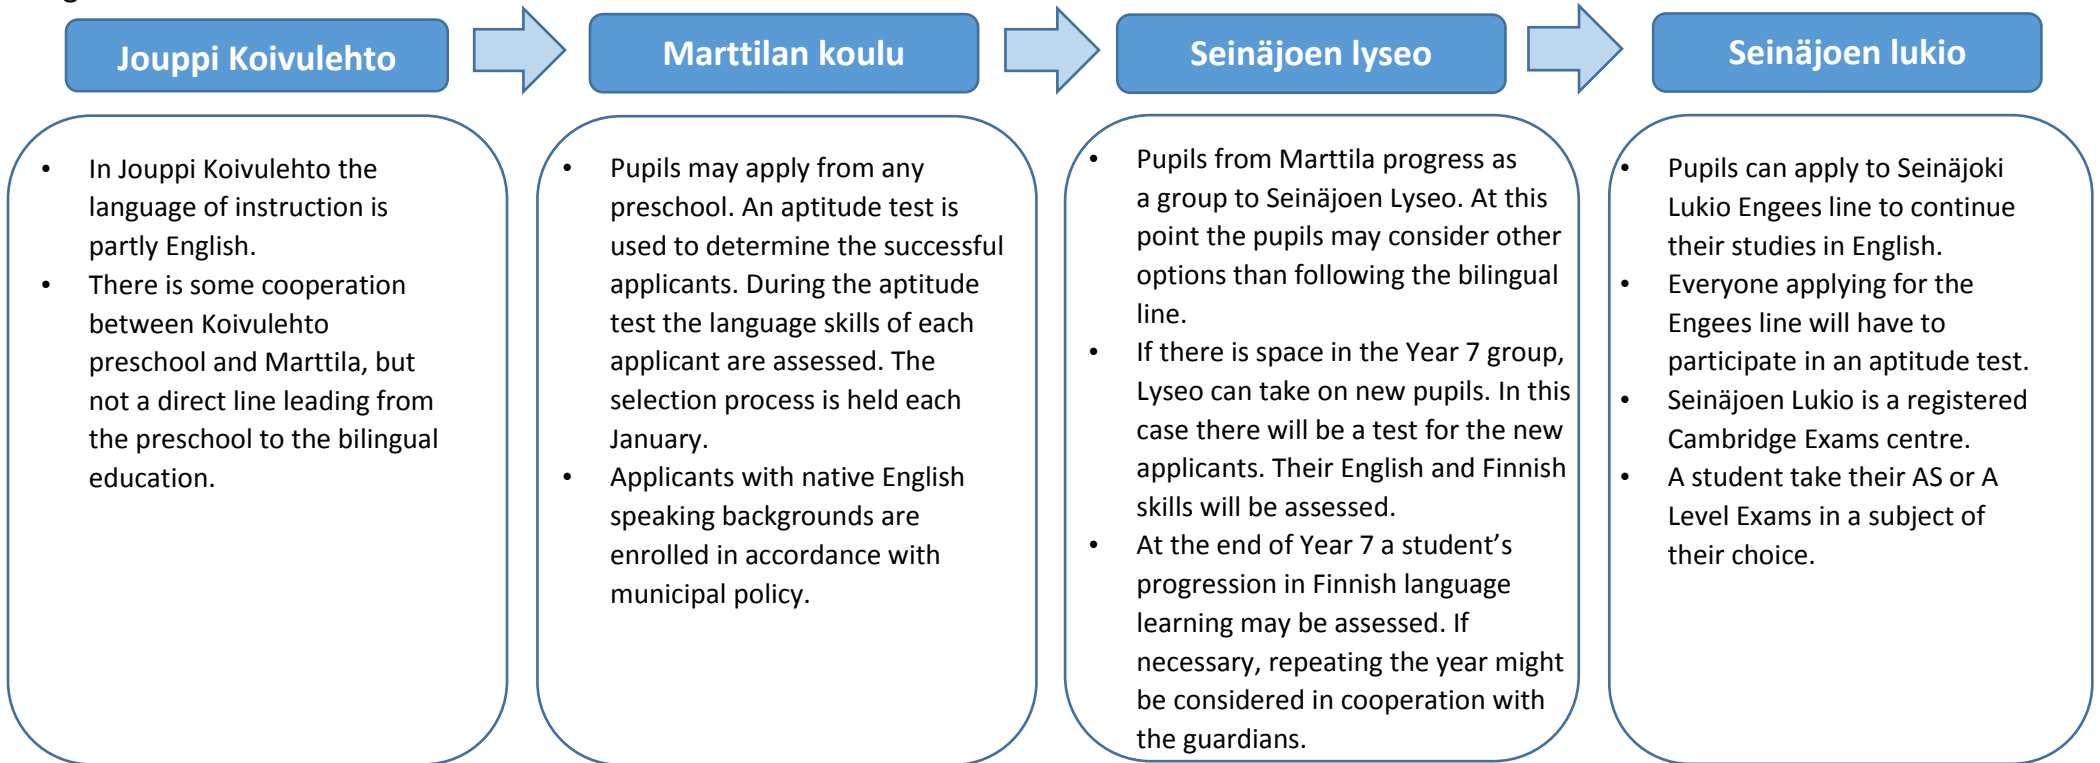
Jouppi Koivulehto

Marttilan koulu

Seinäjoen lyseo

Seinäjoen lukio

- In Jouppi Koivulehto the language of instruction is partly English.
- There is some cooperation between Koivulehto preschool and Marttila, but not a direct line leading from the preschool to the bilingual education.

- Pupils may apply from any preschool. An aptitude test is used to determine the successful applicants. During the aptitude test the language skills of each applicant are assessed. The selection process is held each January.
- Applicants with native English speaking backgrounds are enrolled in accordance with municipal policy.

- Pupils from Marttila progress as a group to Seinäjoen Lyseo. At this point the pupils may consider other options than following the bilingual line.
- If there is space in the Year 7 group, Lyseo can take on new pupils. In this case there will be a test for the new applicants. Their English and Finnish skills will be assessed.
- At the end of Year 7 a student's progression in Finnish language learning may be assessed. If necessary, repeating the year might be considered in cooperation with the guardians.

- Pupils can apply to Seinäjoki Lukio Engees line to continue their studies in English.
- Everyone applying for the Engees line will have to participate in an aptitude test.
- Seinäjoen Lukio is a registered Cambridge Exams centre.
- A student take their AS or A Level Exams in a subject of their choice.